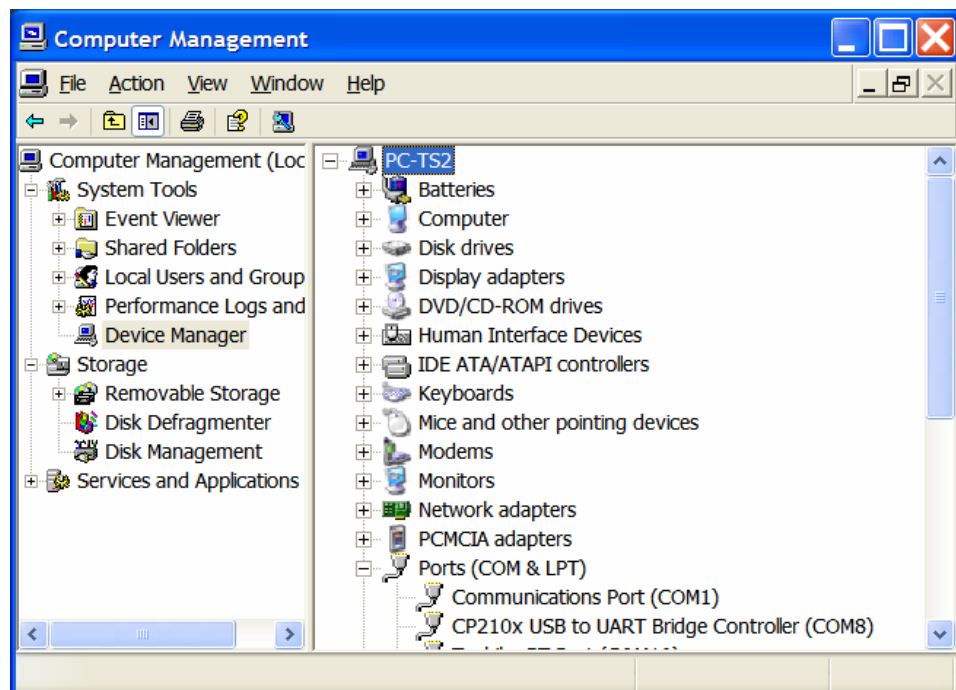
Computer Management

File Action View Window Help

Computer Management (Loc
System Tools
Event Viewer
Shared Folders
Local Users and Group
Performance Logs and
Device Manager
Storage
Removable Storage
Disk Defragmenter
Disk Management
Services and Applications

PC-TS2
Batteries
Computer
Disk drives
Display adapters
DVD/CD-ROM drives
Human Interface Devices
IDE ATA/ATAPI controllers
Keyboards
Mice and other pointing devices
Modems
Monitors
Network adapters
PCMCIA adapters
Ports (COM & LPT)
Communications Port (COM1)
CP210x USB to UART Bridge Controller (COM8)
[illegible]